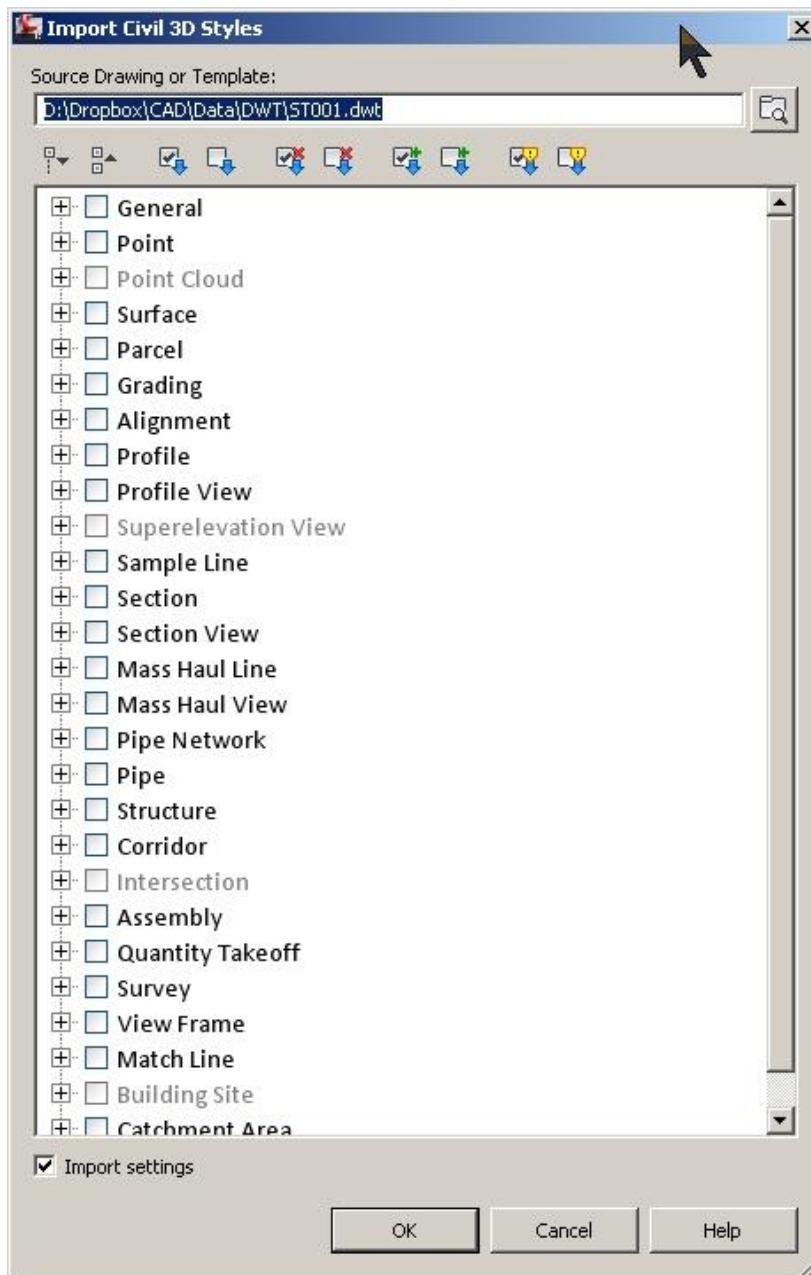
Import Civil 3D Styles

Source Drawing or Template:

D:\Dropbox\CAD\Data\DWT\ST001.dwt

General
Point
Point Cloud
Surface
Parcel
Grading
Alignment
Profile
Profile View
Superelevation View
Sample Line
Section
Section View
Mass Haul Line
Mass Haul View
Pipe Network
Pipe
Structure
Corridor
Intersection
Assembly
Quantity Takeoff
Survey
View Frame
Match Line
Building Site
Catchment Area

Import settings

OK
Cancel
Help